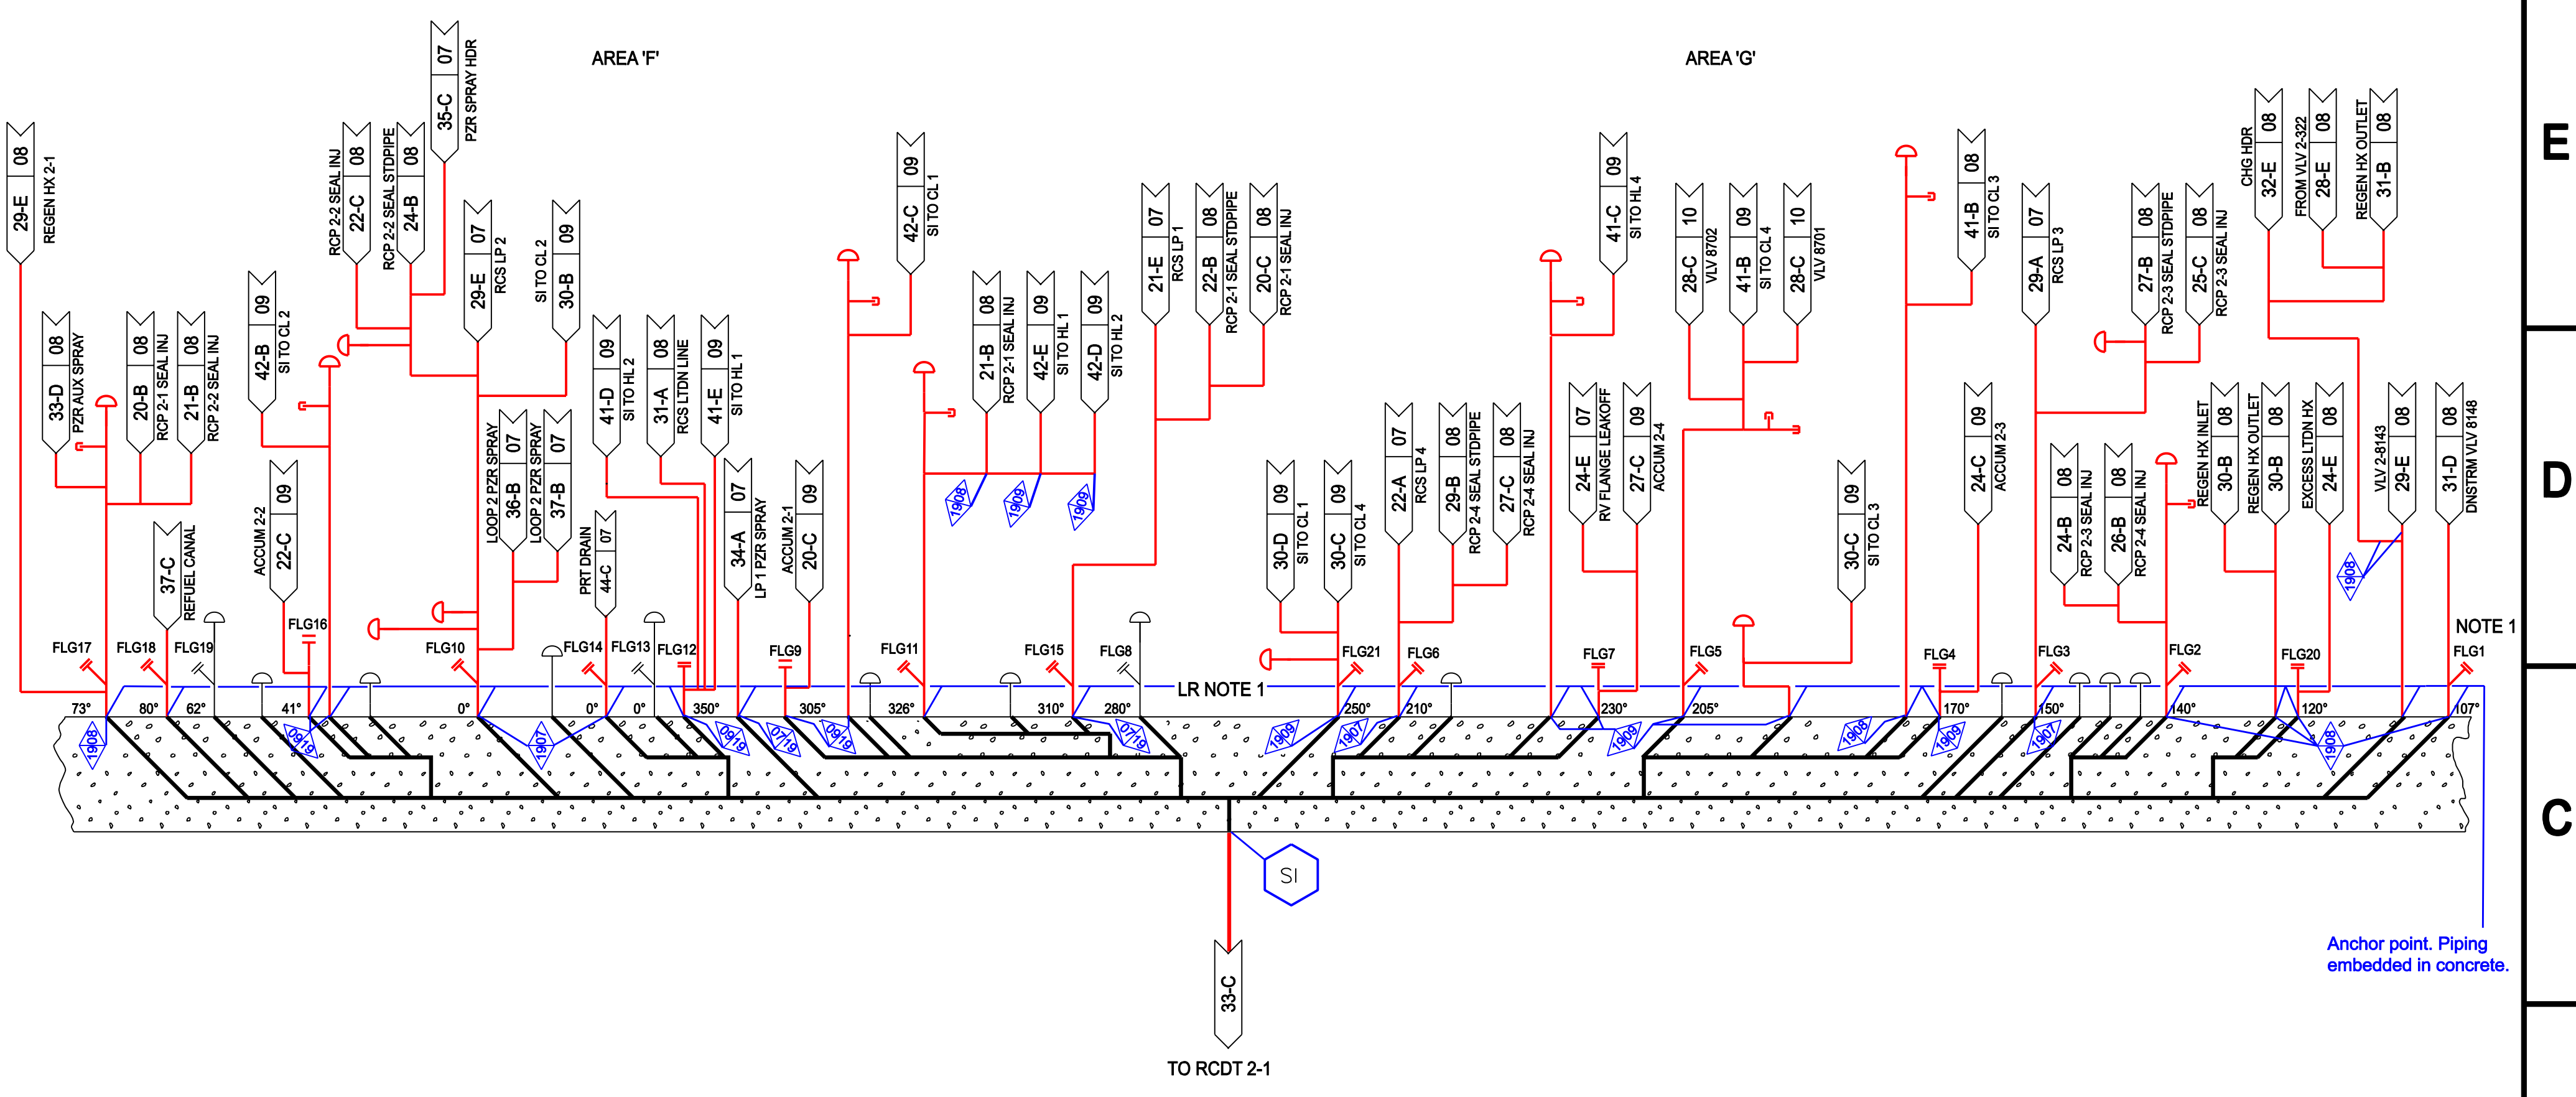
AREA 'F'

AREA 'G'

29-E 08 REGEN HX 2-1
33-D 08 PZR AUX SPRAY
20-B 08 RCP 2-1 SEAL INJ
21-B 08 RCP 2-2 SEAL INJ
37-C REFUEL CANAL
42-B 09 SI TO CL 2
22-C 08 RCP 2-2 SEAL INJ
24-B 08 RCP 2-2 SEAL STDPIPE
35-C 07 PZR SPRAY HDR
22-C 09 ACCUM 2-2
29-E 07 RCS LP 2
30-B 09 SI TO CL 2
36-B 07 LOOP 2 PZR SPRAY
37-B 07 LOOP 2 PZR SPRAY
41-D 09 SI TO HL 2
31-A 08 RCS LTDN LINE
41-E 09 SI TO HL 1
44-C 07 PRT DRAIN
34-A 07 LP 1 PZR SPRAY
20-C 09 ACCUM 2-1
42-C 09 SI TO CL 1
21-B 08 RCP 2-1 SEAL INJ
42-E 09 SI TO HL 1
42-D 09 SI TO HL 2
21-E 07 RCS LP 1
22-B 08 RCP 2-1 SEAL STDPIPE
20-C 08 RCP 2-1 SEAL INJ
30-D 09 SI TO CL 1
30-C 09 SI TO CL 4
22-A 07 RCS LP 4
29-B 08 RCP 2-4 SEAL STDPIPE
27-C 08 RCP 2-4 SEAL INJ
41-C 09 SI TO HL 4
24-E 07 RV FLANGE LEAKOFF
27-C 09 ACCUM 2-4
28-C 10 VLV 8702
41-B 09 SI TO CL 4
28-C 10 VLV 8701
30-C 09 SI TO CL 3
41-B 08 SI TO CL 3
24-C 09 ACCUM 2-3
29-A 07 RCS LP 3
24-B 08 RCP 2-3 SEAL INJ
26-B 08 RCP 2-4 SEAL INJ
27-B 08 RCP 2-3 SEAL STDPIPE
25-C 08 RCP 2-3 SEAL INJ
32-E 08 CHG HDR
28-E 08 FROM VLV 2-322
31-B 08 REGEN HX OUTLET
30-B 08 REGEN HX INLET
30-B 08 REGEN HX OUTLET
24-E 08 EXCESS LTDN HX
29-E 08 VLV 2-8143
31-D 08 DNSTRM VLV 8148

FLG17 FLG18 FLG19 FLG16 FLG10 FLG14 FLG13 FLG12 FLG9 FLG11 FLG15 FLG8 FLG21 FLG6 FLG7 FLG5 FLG4 FLG3 FLG2 FLG20 FLG1

LR NOTE 1
NOTE 1

73° 80° 62° 41° 0° 0° 0° 350° 305° 326° 310° 280° 250° 210° 230° 205° 170° 150° 140° 120° 107°

1908 0919 1907 0919 0719 0919 1908 1909 1909 1908 1907 1909 1908 1909 1907 1908 1908

SI

33-C
TO RCDT 2-1

Anchor point. Piping embedded in concrete.

E
D
C